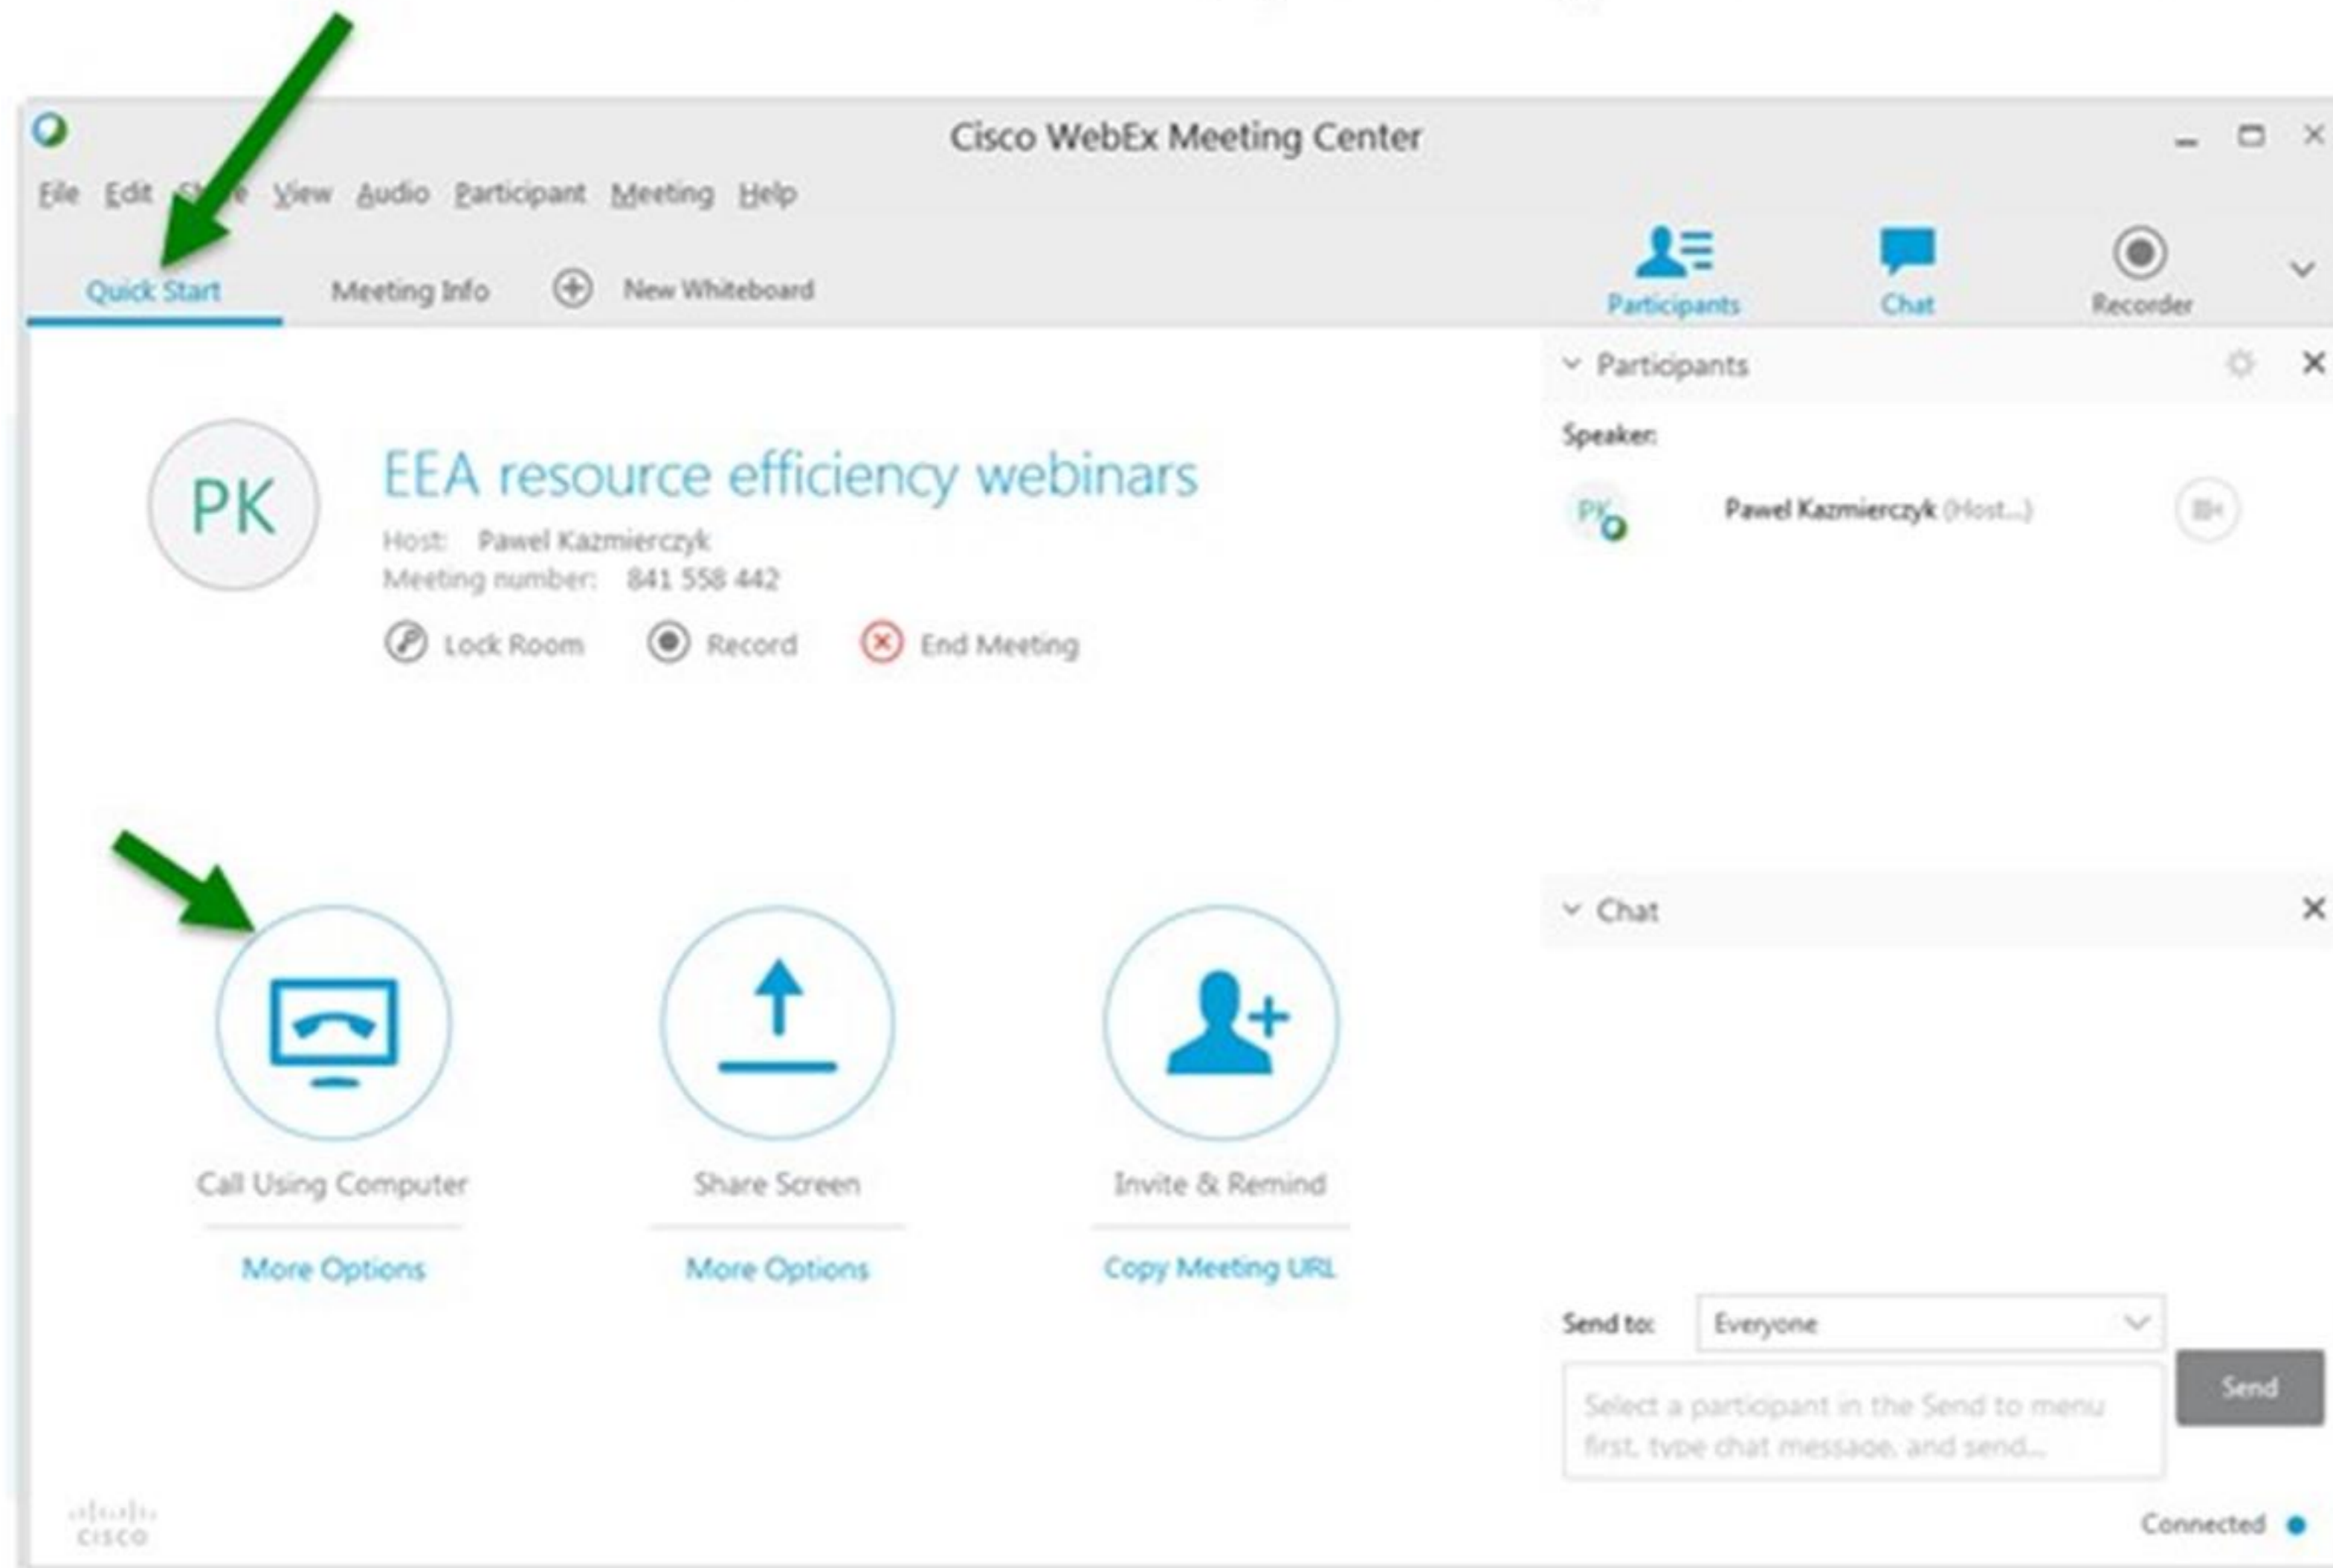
Cisco WebEx Meeting Center

File Edit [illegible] View Audio Participant Meeting Help

Quick Start Meeting Info New Whiteboard

Participants Chat Recorder

PK

EEA resource efficiency webinars

Host: Pawel Kazmierczyk
Meeting number: 841 558 442

Lock Room Record End Meeting

Call Using Computer
More Options

Share Screen
More Options

Invite & Remind
Copy Meeting URL

Participants

Speaker:

PK Pawel Kazmierczyk (Host...)

Chat

Send to: Everyone

Select a participant in the Send to menu first, type chat message, and send...

Send

cisco

Connected